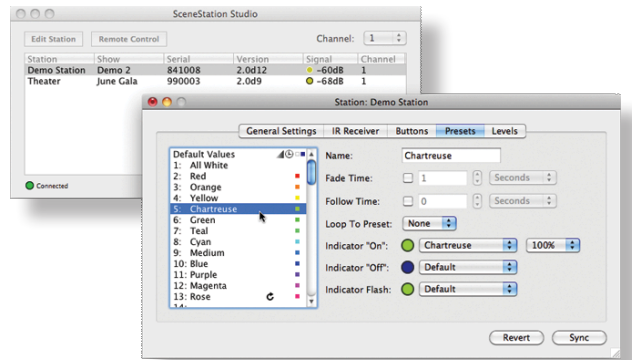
SceneStation Studio

Edit Station

Remote Control

Channel: 1

| Station | Show | Serial | Version | Signal | Channel |
|---|---|---|---|---|---|
| Demo Station | Demo 2 | 841008 | 2.0d12 | -60dB | 1 |
| Theater | June Gala | 990003 | 2.0d9 | -68dB | 1 |

Connected

Station: Demo Station

General Settings

IR Receiver

Buttons

Presets

Levels

Default Values
1: All White
2: Red
3: Orange
4: Yellow
5: Chartreuse
6: Green
7: Teal
8: Cyan
9: Medium
10: Blue
11: Purple
12: Magenta
13: Rose

Name: Chartreuse

Fade Time: 1 Seconds

Follow Time: 0 Seconds

Loop To Preset: None

Indicator "On": Chartreuse 100%

Indicator "Off": Default

Indicator Flash: Default

Revert

Sync